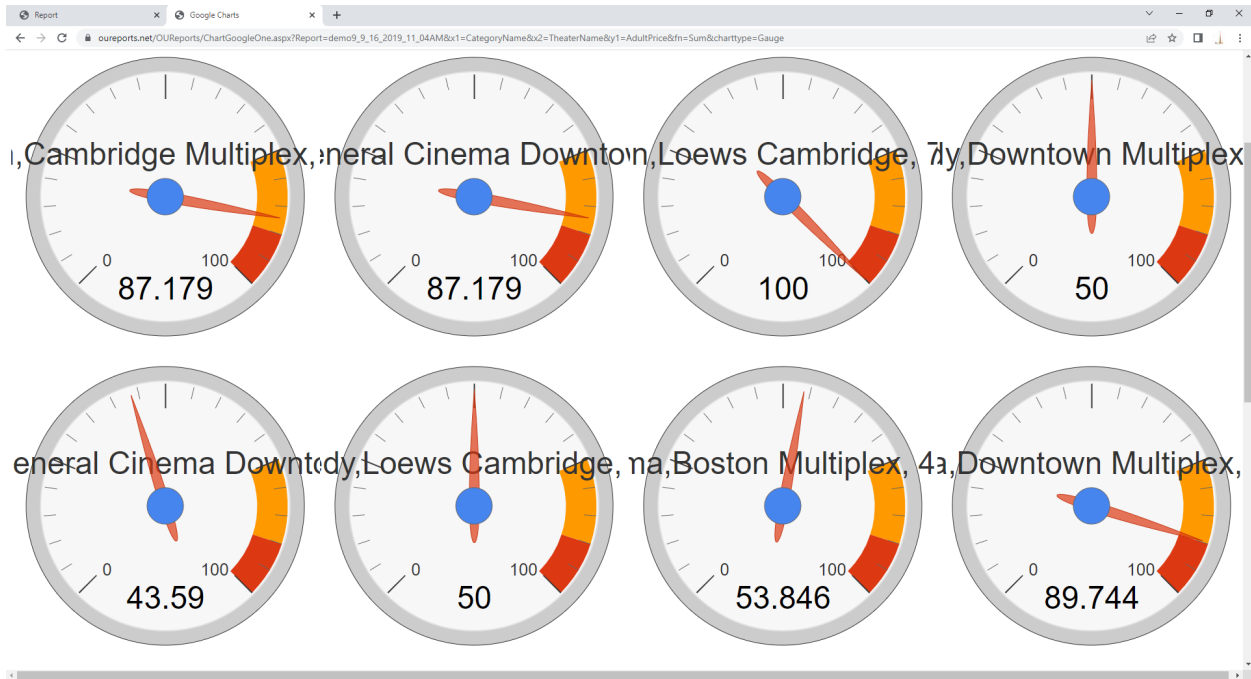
Report
Google Charts
oureports.net/OUReports/ChartGoogleOne.aspx?Report=demo9_9_16_2019_11_04AM&x1=CategoryName&x2=TheaterName&y1=AdultPrice&fn=Sum&charttype=Gauge

ı,Cambridge Multiplex,
0
100
87.179

eneral Cinema Downtown
0
100
87.179

,Loews Cambridge, 7
0
100
100

dy,Downtown Multiplex
0
100
50

eneral Cinema Downtc
0
100
43.59

dy,Loews Cambridge,
0
100
50

na,Boston Multiplex, 4
0
100
53.846

a,Downtown Multiplex,
0
100
89.744